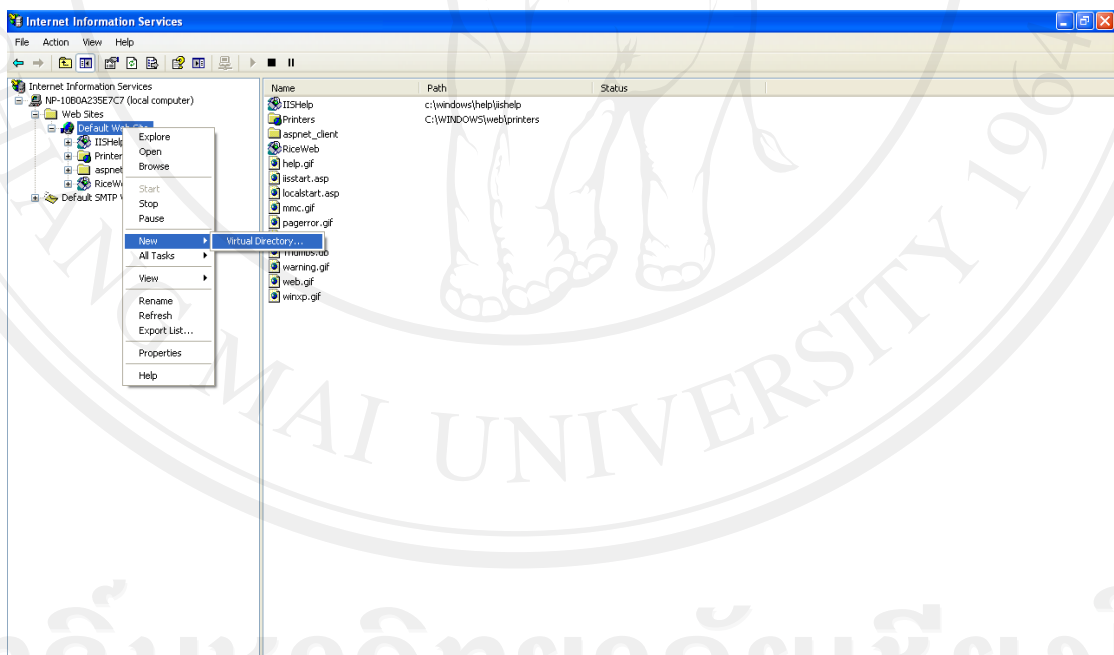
Internet Information Services

File Action View Help

Internet Information Services
NP-10B0A235E7C7 (local computer)
Web Sites
Default Web Site
IISHelp
Printers
aspnet
RiceWeb
Default SMTP V

Explore
Open
Browse
Start
Stop
Pause
New
All Tasks
View
Rename
Refresh
Export List...
Properties
Help

Virtual Directory...

| Name | Path | Status |
|---|---|---|
| IISHelp | c:\windows\help\iishelp | |
| Printers | C:\WINDOWS\web\printers | |
| aspnet_client | | |
| RiceWeb | | |
| help.gif | | |
| iisstart.asp | | |
| localstart.asp | | |
| mmc.gif | | |
| pagerror.gif | | |
| Thumbs.db | | |
| warning.gif | | |
| web.gif | | |
| winxp.gif | | |

MAI UNIVERSITY